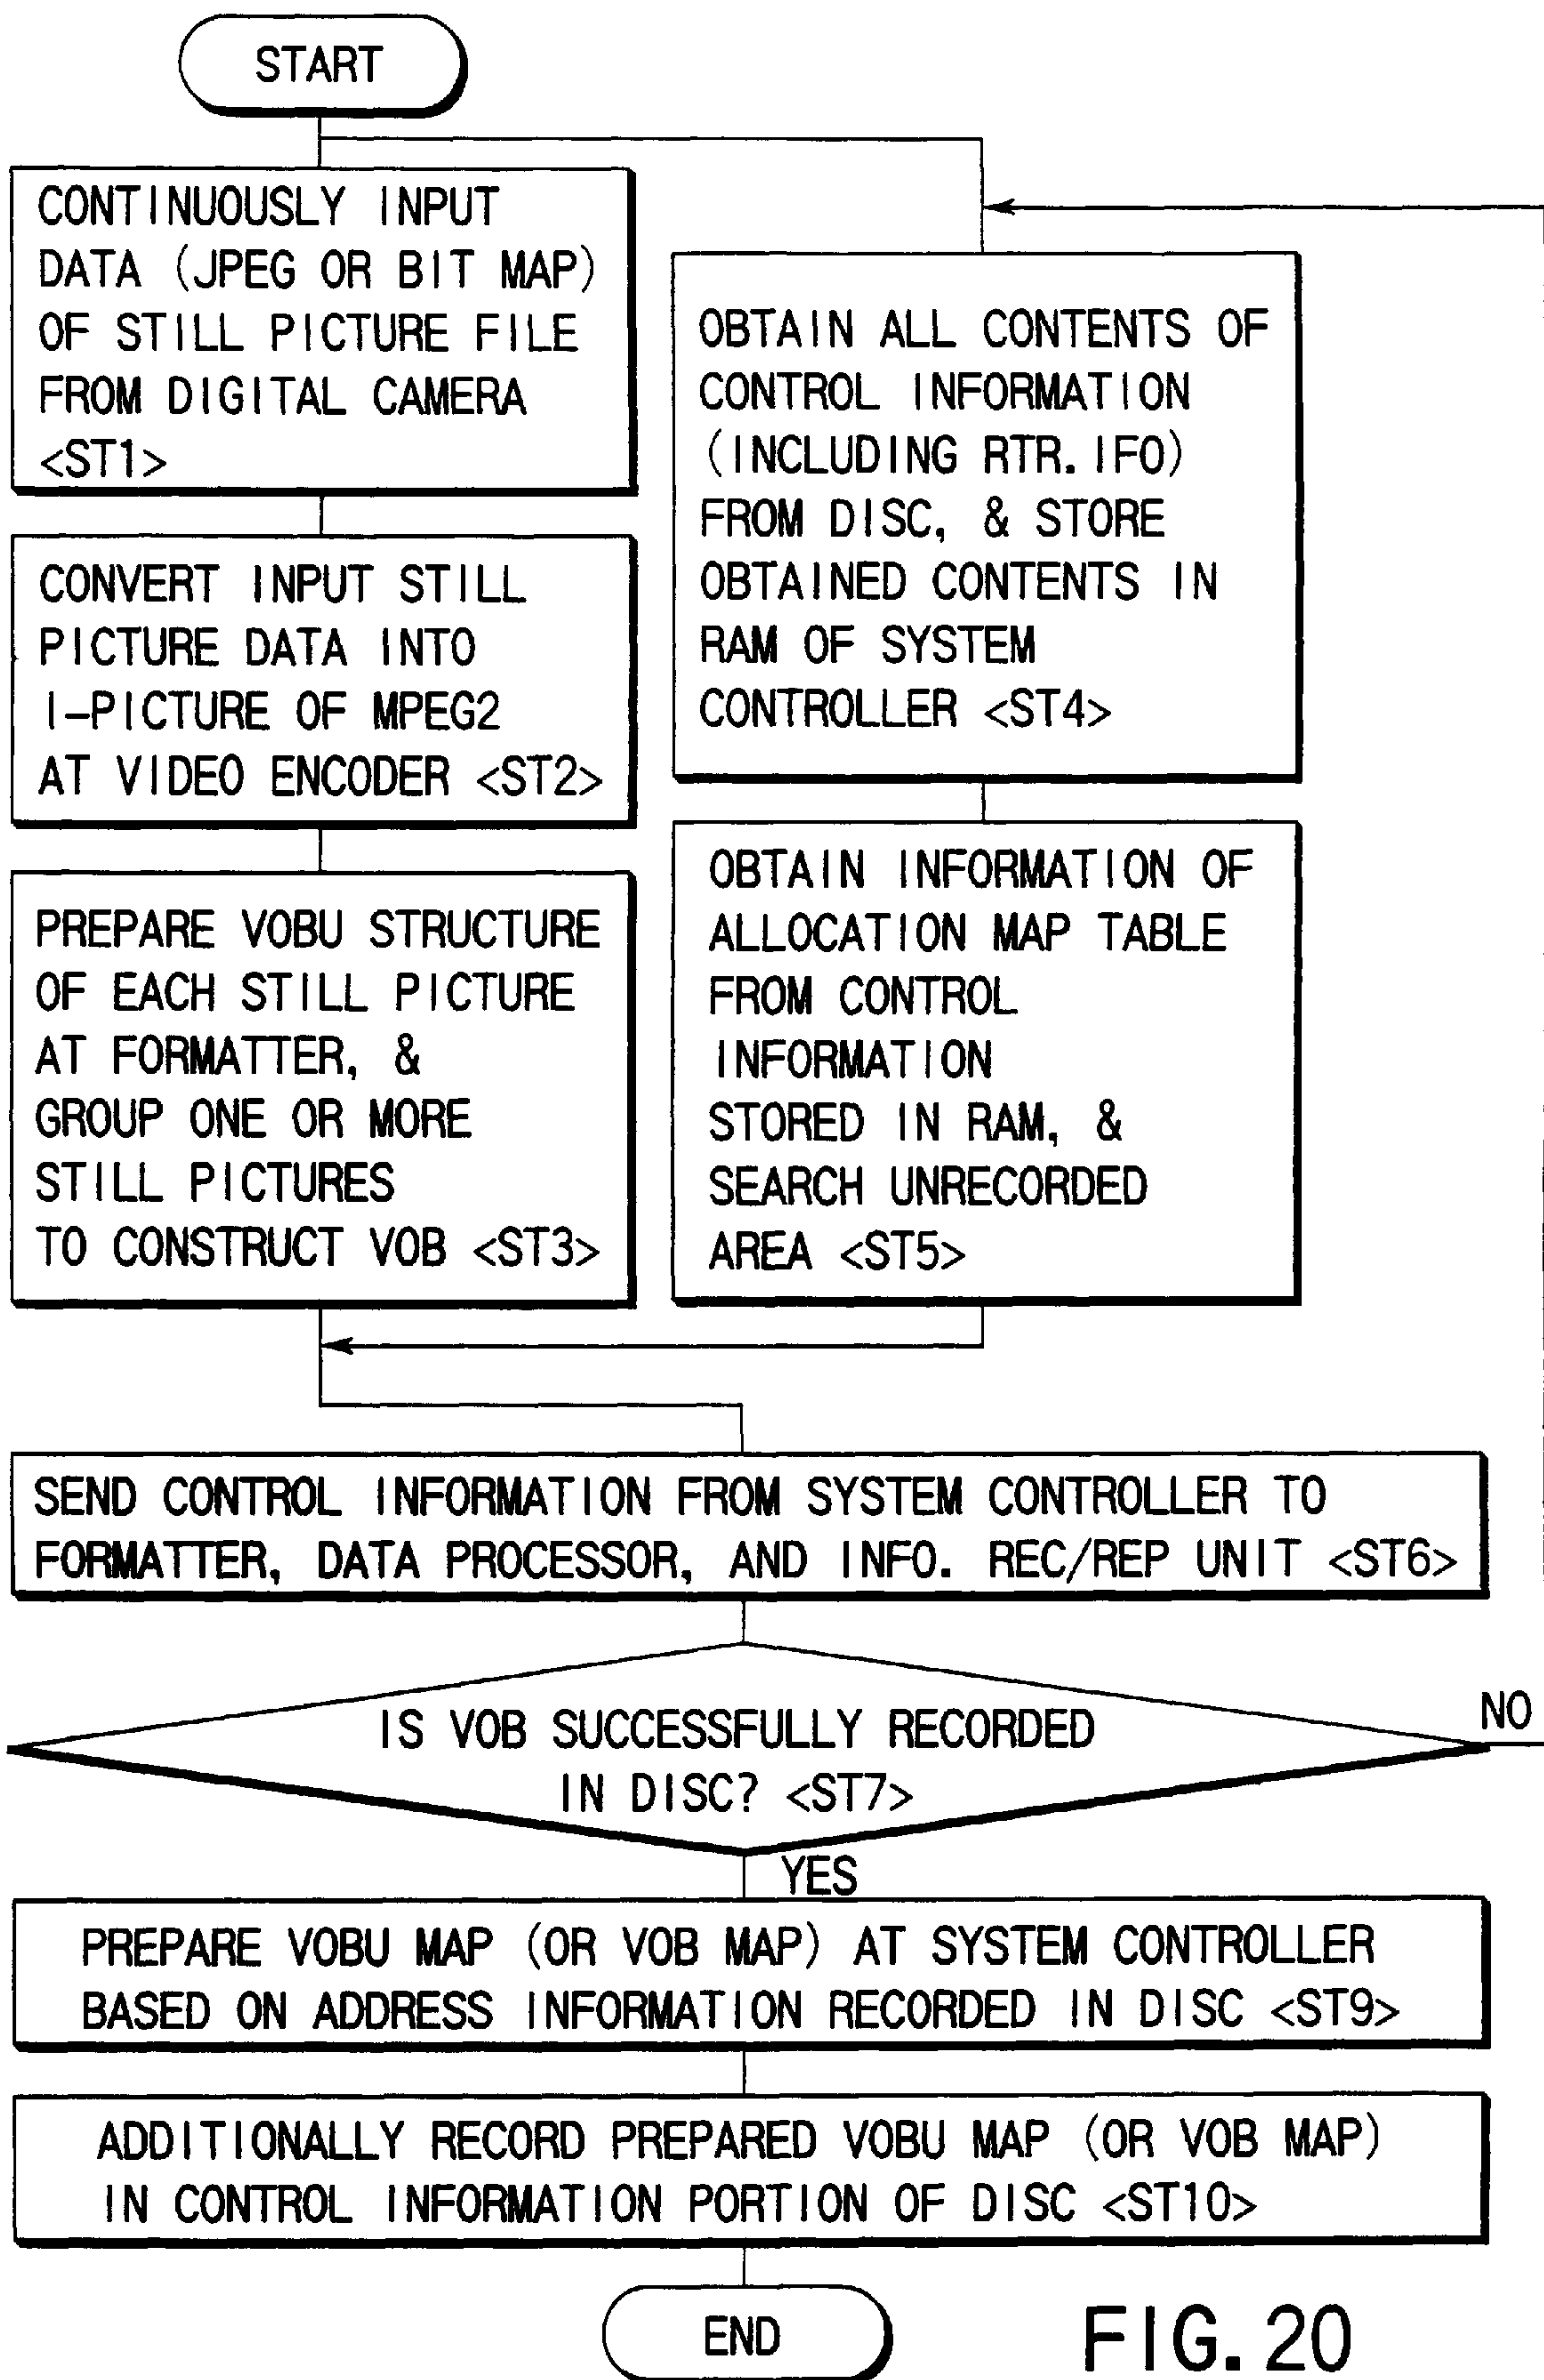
START

CONTINUOUSLY INPUT DATA (JPEG OR BIT MAP) OF STILL PICTURE FILE FROM DIGITAL CAMERA <ST1>

CONVERT INPUT STILL PICTURE DATA INTO I-PICTURE OF MPEG2 AT VIDEO ENCODER <ST2>

PREPARE VOBU STRUCTURE OF EACH STILL PICTURE AT FORMATTER, & GROUP ONE OR MORE STILL PICTURES TO CONSTRUCT VOB <ST3>

OBTAIN ALL CONTENTS OF CONTROL INFORMATION (INCLUDING RTR.IFO) FROM DISC, & STORE OBTAINED CONTENTS IN RAM OF SYSTEM CONTROLLER <ST4>

OBTAIN INFORMATION OF ALLOCATION MAP TABLE FROM CONTROL INFORMATION STORED IN RAM, & SEARCH UNRECORDED AREA <ST5>

SEND CONTROL INFORMATION FROM SYSTEM CONTROLLER TO FORMATTER, DATA PROCESSOR, AND INFO. REC/REP UNIT <ST6>

IS VOB SUCCESSFULLY RECORDED IN DISC? <ST7>

NO

YES

PREPARE VOBU MAP (OR VOB MAP) AT SYSTEM CONTROLLER BASED ON ADDRESS INFORMATION RECORDED IN DISC <ST9>

ADDITIONALLY RECORD PREPARED VOBU MAP (OR VOB MAP) IN CONTROL INFORMATION PORTION OF DISC <ST10>

END

FIG. 20